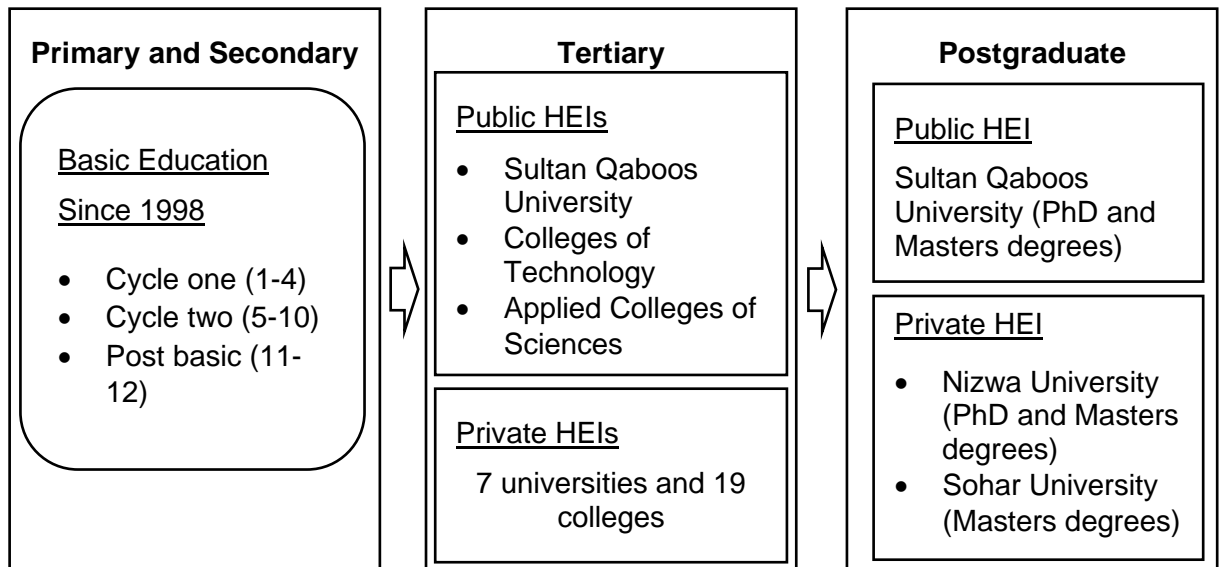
Primary and Secondary

Basic Education

Since 1998

- Cycle one (1-4)
- Cycle two (5-10)
- Post basic (11-12)

Tertiary

Public HEIs

- Sultan Qaboos University
- Colleges of Technology
- Applied Colleges of Sciences

Private HEIs

7 universities and 19 colleges

Postgraduate

Public HEI

Sultan Qaboos University (PhD and Masters degrees)

Private HEI

- Nizwa University (PhD and Masters degrees)
- Sohar University (Masters degrees)